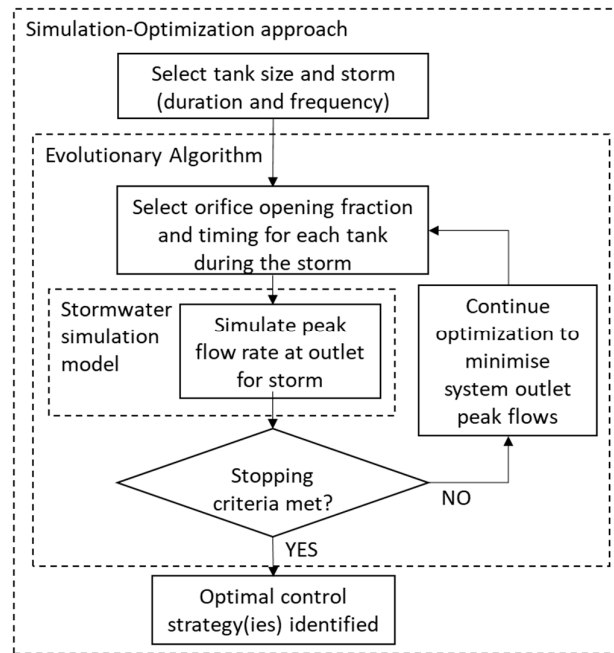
Simulation-Optimization approach

Select tank size and storm (duration and frequency)

Evolutionary Algorithm

Select orifice opening fraction and timing for each tank during the storm

Stormwater simulation model

Simulate peak flow rate at outlet for storm

Continue optimization to minimise system outlet peak flows

Stopping criteria met?

NO

YES

Optimal control strategy(ies) identified